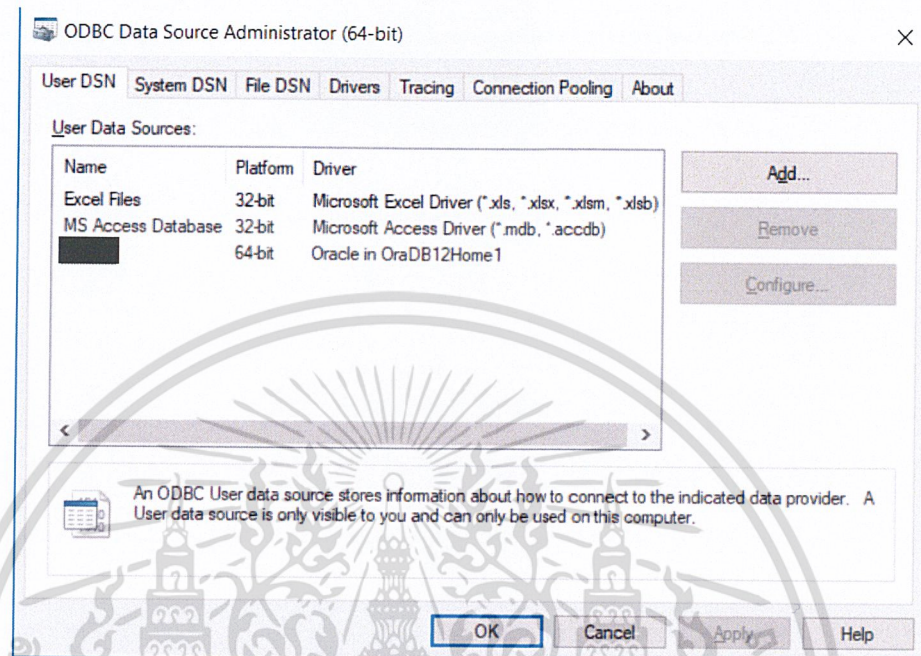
ODBC Data Source Administrator (64-bit)

User DSN | System DSN | File DSN | Drivers | Tracing | Connection Pooling | About

User Data Sources:

| Name | Platform | Driver |
|---|---|---|
| Excel Files | 32-bit | Microsoft Excel Driver (*.xls, *.xlsx, *.xlsm, *.xlsb) |
| MS Access Database | 32-bit | Microsoft Access Driver (*.mdb, *.accdb) |
| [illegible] | 64-bit | Oracle in OraDB12Home1 |

Add...

Remove

Configure...

An ODBC User data source stores information about how to connect to the indicated data provider. A User data source is only visible to you and can only be used on this computer.

OK | Cancel | Apply | Help